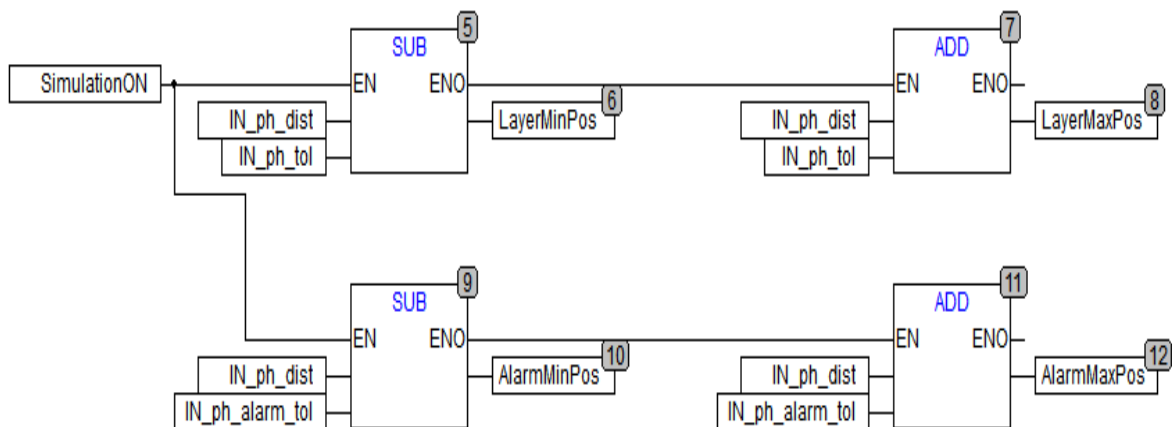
SimulationON

5
SUB
EN ENO
IN_ph_dist
IN_ph_tol
6
LayerMinPos

7
ADD
EN ENO
IN_ph_dist
IN_ph_tol
8
LayerMaxPos

9
SUB
EN ENO
IN_ph_dist
IN_ph_alarm_tol
10
AlarmMinPos

11
ADD
EN ENO
IN_ph_dist
IN_ph_alarm_tol
12
AlarmMaxPos